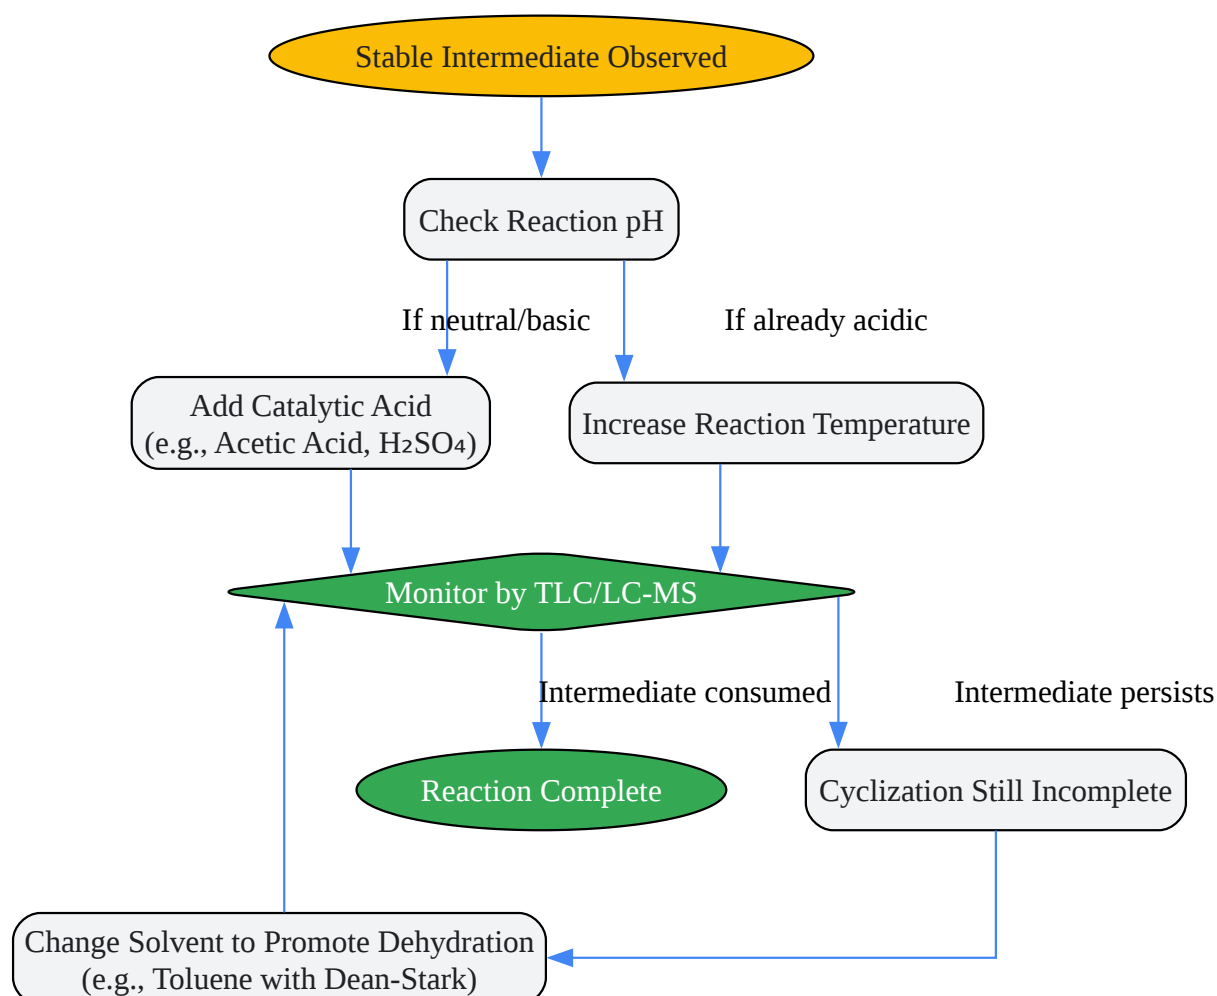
Stable Intermediate Observed

Check Reaction pH

If neutral/basic

If already acidic

Add Catalytic Acid (e.g., Acetic Acid, $H_2SO_4$)

Increase Reaction Temperature

Monitor by TLC/LC-MS

Intermediate consumed

Intermediate persists

Reaction Complete

Cyclization Still Incomplete

Change Solvent to Promote Dehydration (e.g., Toluene with Dean-Stark)